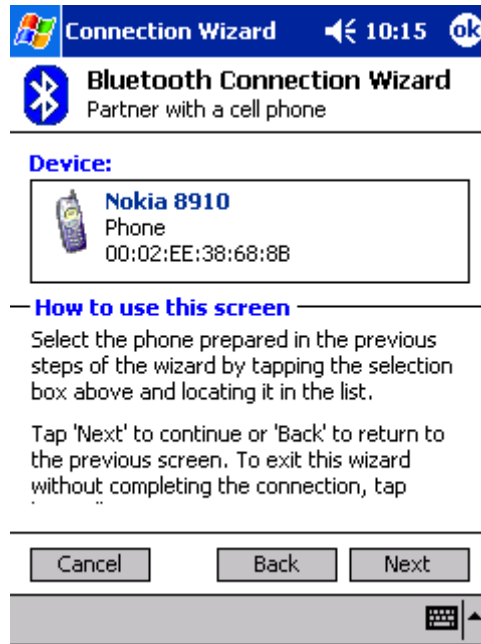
Connection Wizard 10:15 ok

Bluetooth Connection Wizard
Partner with a cell phone

Device:

Nokia 8910
Phone
00:02:EE:38:68:8B

How to use this screen

Select the phone prepared in the previous steps of the wizard by tapping the selection box above and locating it in the list.

Tap 'Next' to continue or 'Back' to return to the previous screen. To exit this wizard without completing the connection, tap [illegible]

Cancel Back Next